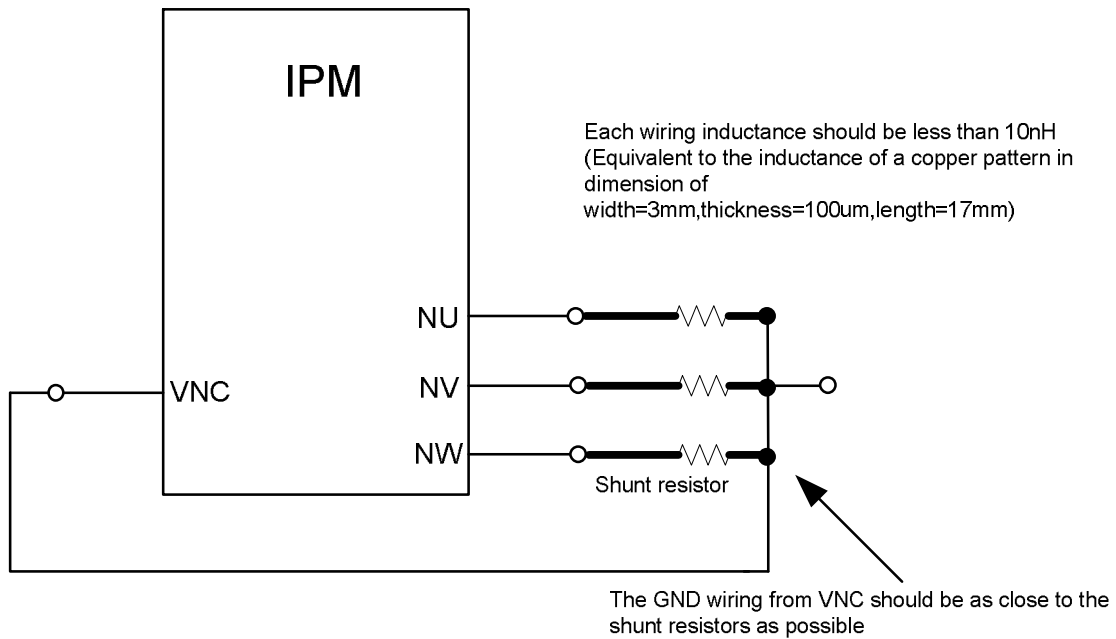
IPM

Each wiring inductance should be less than 10nH (Equivalent to the inductance of a copper pattern in dimension of width=3mm,thickness=100um,length=17mm)

NU

VNC

NV

NW

Shunt resistor

The GND wiring from VNC should be as close to the shunt resistors as possible